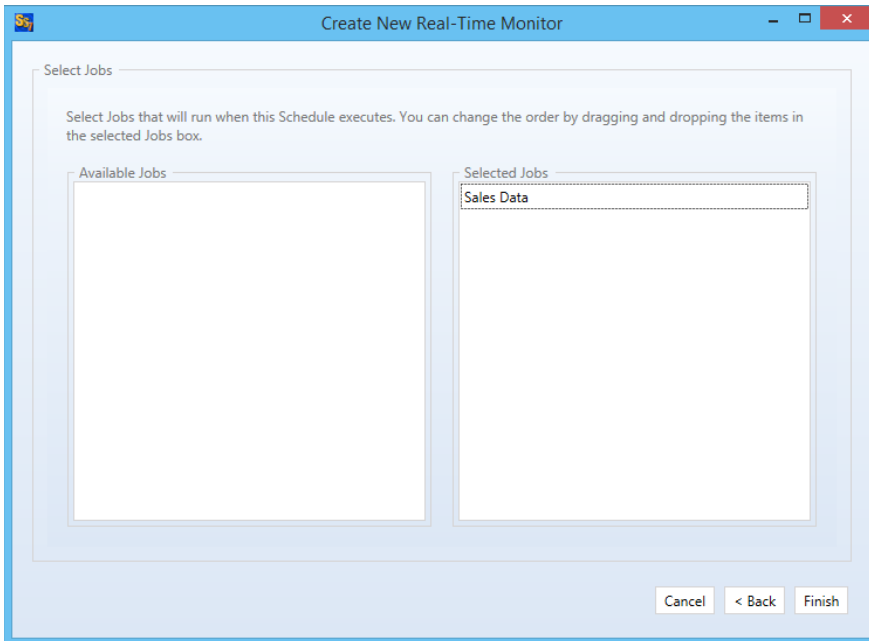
Create New Real-Time Monitor

Select Jobs

Select Jobs that will run when this Schedule executes. You can change the order by dragging and dropping the items in the selected Jobs box.

Available Jobs

Selected Jobs

Sales Data

Cancel

< Back

Finish